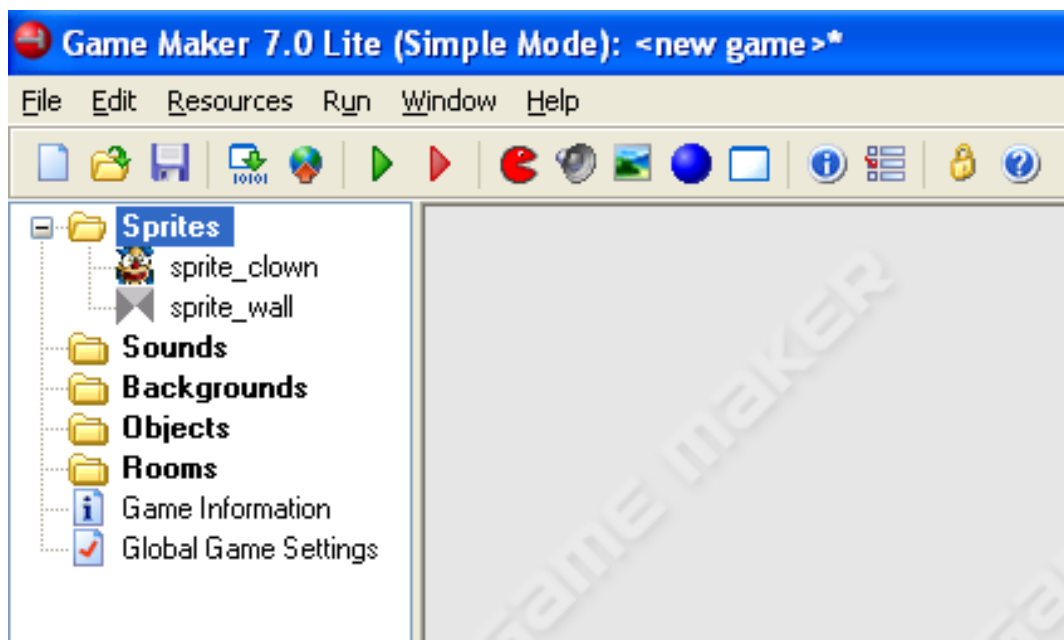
Game Maker 7.0 Lite (Simple Mode): <new game>*

File Edit Resources Run Window Help

Sprites
sprite_clown
sprite_wall
Sounds
Backgrounds
Objects
Rooms
Game Information
Global Game Settings

Game Maker